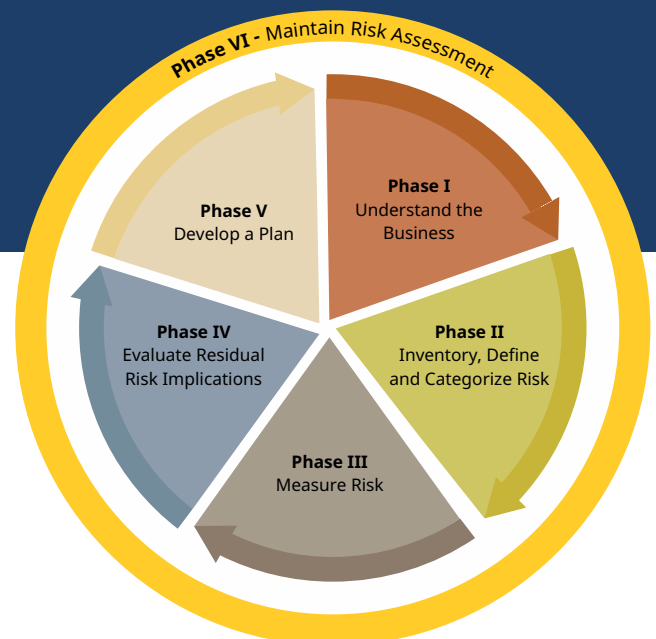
Phase VI - Maintain Risk Assessment

Phase I
Understand the Business

Phase II
Inventory, Define and Categorize Risk

Phase III
Measure Risk

Phase IV
Evaluate Residual Risk Implications

Phase V
Develop a Plan